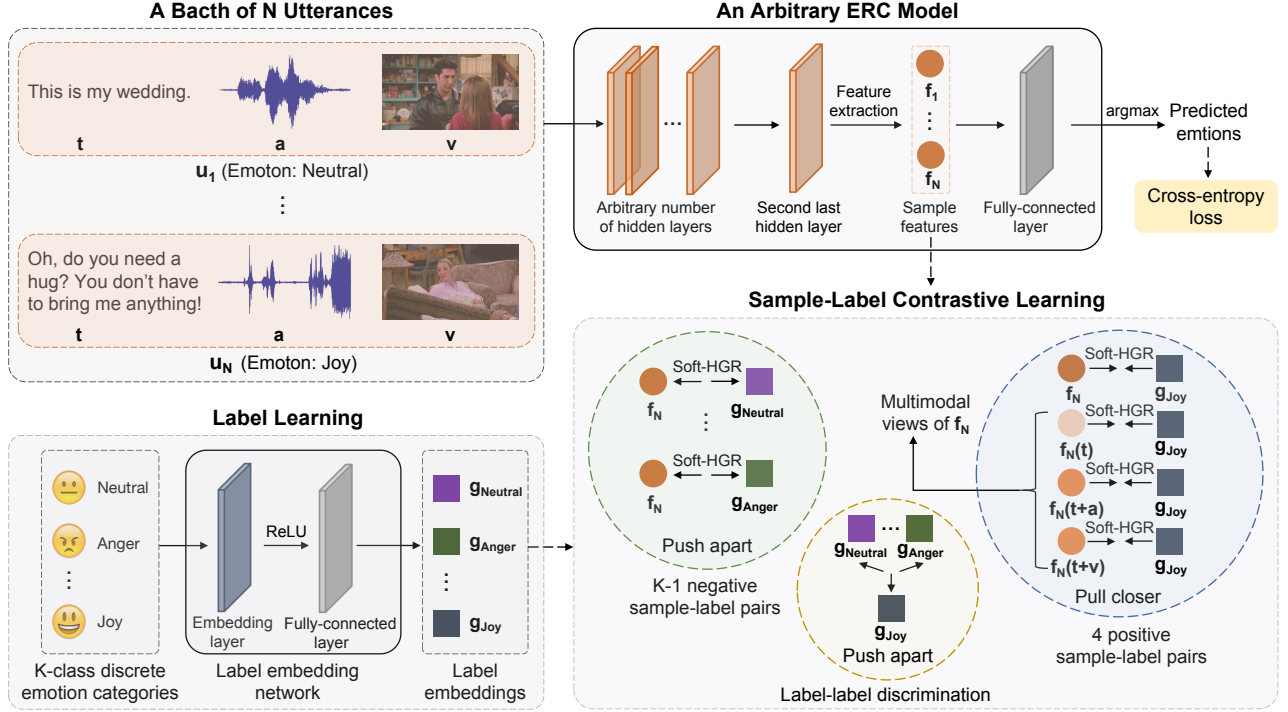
A Bacth of N Utterances

This is my wedding.

t a v

$\mathbf{u_1}$ (Emoton: Neutral)

⋮

Oh, do you need a hug? You don't have to bring me anything!

t a v

$\mathbf{u_N}$ (Emoton: Joy)

An Arbitrary ERC Model

...

Arbitrary number of hidden layers

Second last hidden layer

Feature extraction

$\mathbf{f_1}$

⋮

$\mathbf{f_N}$

Sample features

Fully-connected layer

argmax

Predicted emtions

Cross-entropy loss

Label Learning

Neutral

Anger

⋮

Joy

K-class discrete emotion categories

ReLU

Embedding layer

Fully-connected layer

Label embedding network

$\mathbf{g_{Neutral}}$

$\mathbf{g_{Anger}}$

⋮

$\mathbf{g_{Joy}}$

Label embeddings

Sample-Label Contrastive Learning

Soft-HGR

$\mathbf{f_N}$

$\mathbf{g_{Neutral}}$

⋮

Soft-HGR

$\mathbf{f_N}$

$\mathbf{g_{Anger}}$

Push apart

K-1 negative sample-label pairs

$\mathbf{g_{Neutral}}$ ... $\mathbf{g_{Anger}}$

$\mathbf{g_{Joy}}$

Push apart

Label-label discrimination

Multimodal views of $\mathbf{f_N}$

Soft-HGR

$\mathbf{f_N}$

$\mathbf{g_{Joy}}$

Soft-HGR

$\mathbf{f_N(t)}$

$\mathbf{g_{Joy}}$

Soft-HGR

$\mathbf{f_N(t+a)}$

$\mathbf{g_{Joy}}$

Soft-HGR

$\mathbf{f_N(t+v)}$

$\mathbf{g_{Joy}}$

Pull closer

4 positive sample-label pairs